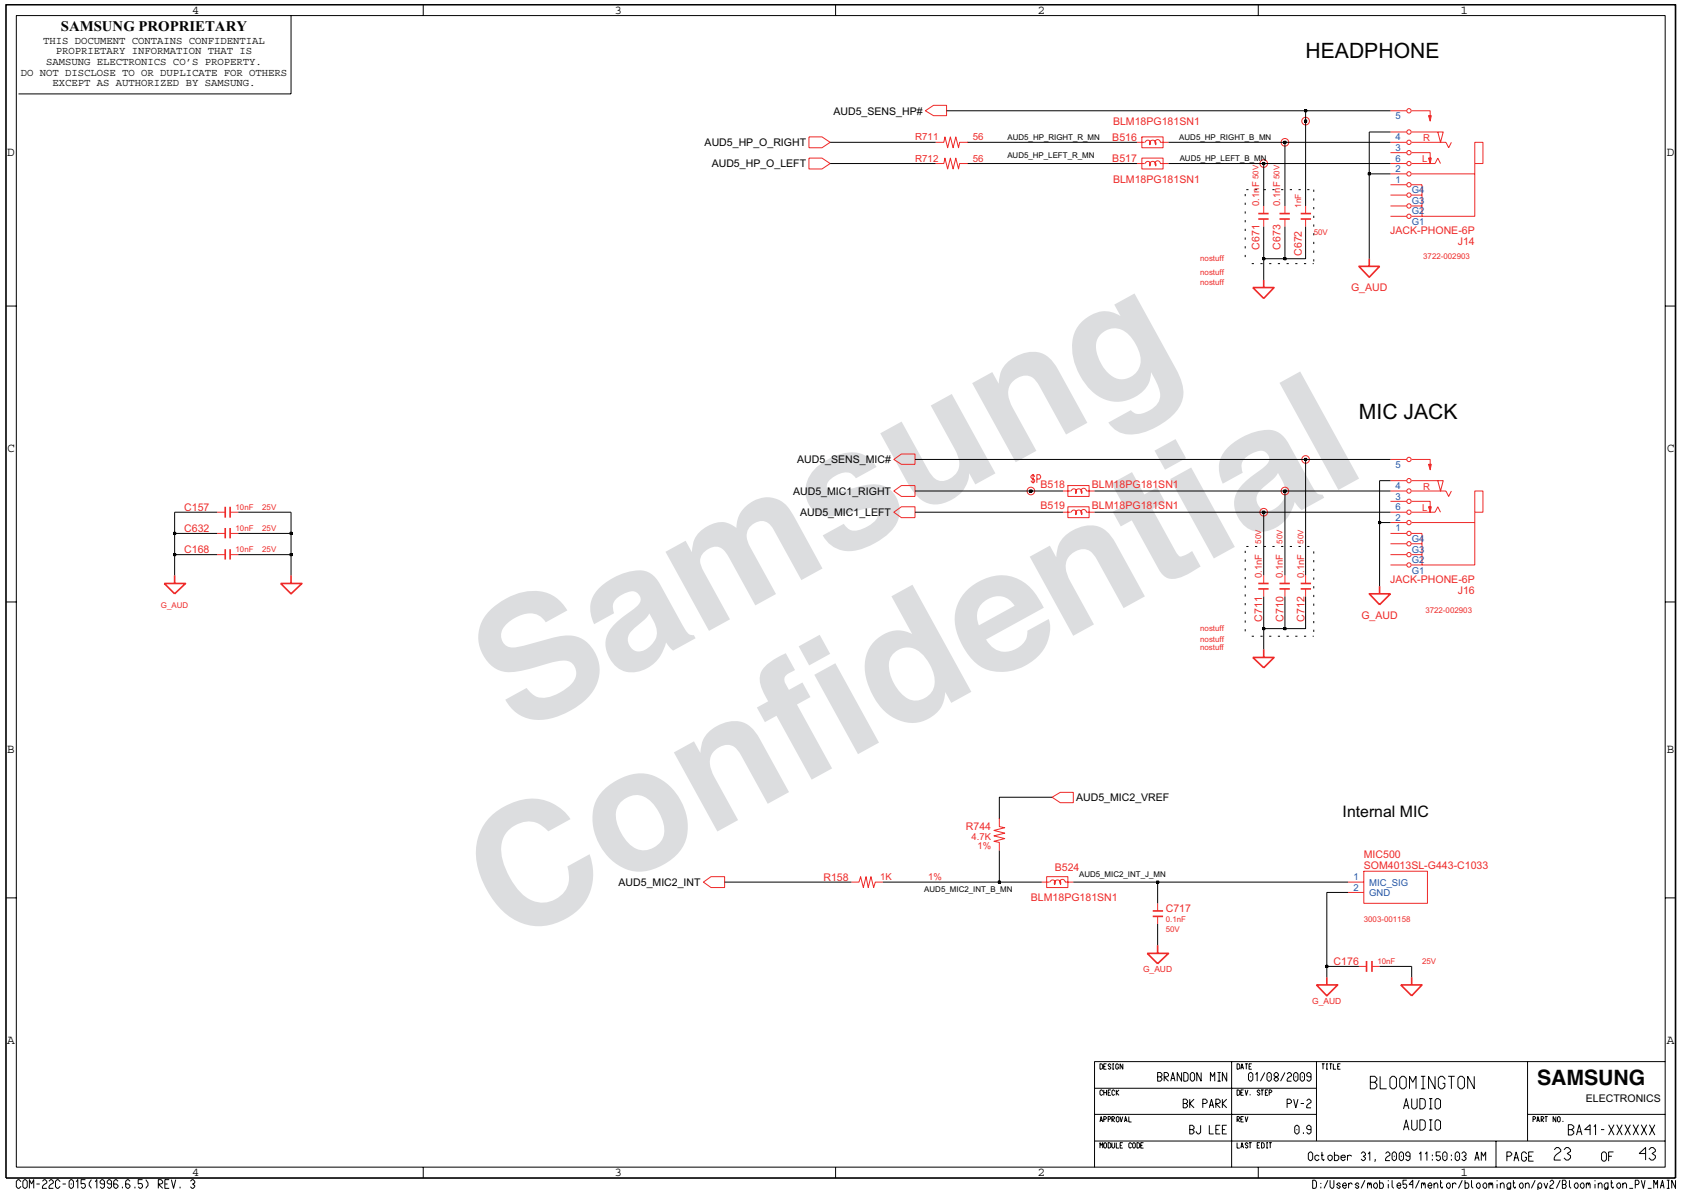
4 3 2 1

SAMSUNG PROPRIETARY
THIS DOCUMENT CONTAINS CONFIDENTIAL PROPRIETARY INFORMATION THAT IS SAMSUNG ELECTRONICS CO'S PROPERTY. DO NOT DISCLOSE TO OR DUPLICATE FOR OTHERS EXCEPT AS AUTHORIZED BY SAMSUNG.

HEADPHONE

AUD5_SENS_HP#
AUD5_HP_O_RIGHT
AUD5_HP_O_LEFT
R711 56
R712 56
AUD5_HP_RIGHT_R_MN
AUD5_HP_LEFT_R_MN
BLM18PG181SN1
B516
B517
BLM18PG181SN1
AUD5_HP_RIGHT_B_MN
AUD5_HP_LEFT_B_MN
0.1nF 50V
0.1nF 50V
1nF
50V
C671
C673
C672
nostuff
nostuff
nostuff
5
4 R
3
6 L
2
1
G4
G3
G2
G1
JACK-PHONE-6P
J14
3722-002903
G_AUD

MIC JACK

AUD5_SENS_MIC#
AUD5_MIC1_RIGHT
AUD5_MIC1_LEFT
SP
B518 BLM18PG181SN1
B519 BLM18PG181SN1
50V
50V
50V
0.1nF
0.1nF
0.1nF
C711
C710
C712
nostuff
nostuff
nostuff
5
4 R
3
6 L
2
1
G4
G3
G2
G1
JACK-PHONE-6P
J16
3722-002903
G_AUD

C157 10nF 25V
C632 10nF 25V
C168 10nF 25V
G_AUD

Samsung Confidential

AUD5_MIC2_VREF
R744
4.7K
1%
Internal MIC
AUD5_MIC2_INT
R158 1K 1%
AUD5_MIC2_INT_B_MN
B524
BLM18PG181SN1
AUD5_MIC2_INT_J_MN
C717
0.1nF
50V
G_AUD
MIC500
SOM4013SL-G443-C1033
1 MIC_SIG
2 GND
3003-001158
C176 10nF 25V
G_AUD

D
C
B
A

| DESIGN | BRANDON MIN | DATE | 01/08/2009 | TITLE | SAMSUNG ELECTRONICS |
|---|---|---|---|---|---|
| CHECK | BK PARK | DEV. STEP | PV-2 | BLOOMINGTON AUDIO AUDIO | |
| APPROVAL | BJ LEE | REV | 0.9 | | PART NO. BA41-XXXXXX |
| MODULE CODE | | LAST EDIT | October 31, 2009 11:50:03 AM | | PAGE 23 OF 43 |

COM-22C-015(1996.6.5) REV. 3
D:/Users/mobile54/mentor/bloomington/pv2/Bloomington_PV_MAIN